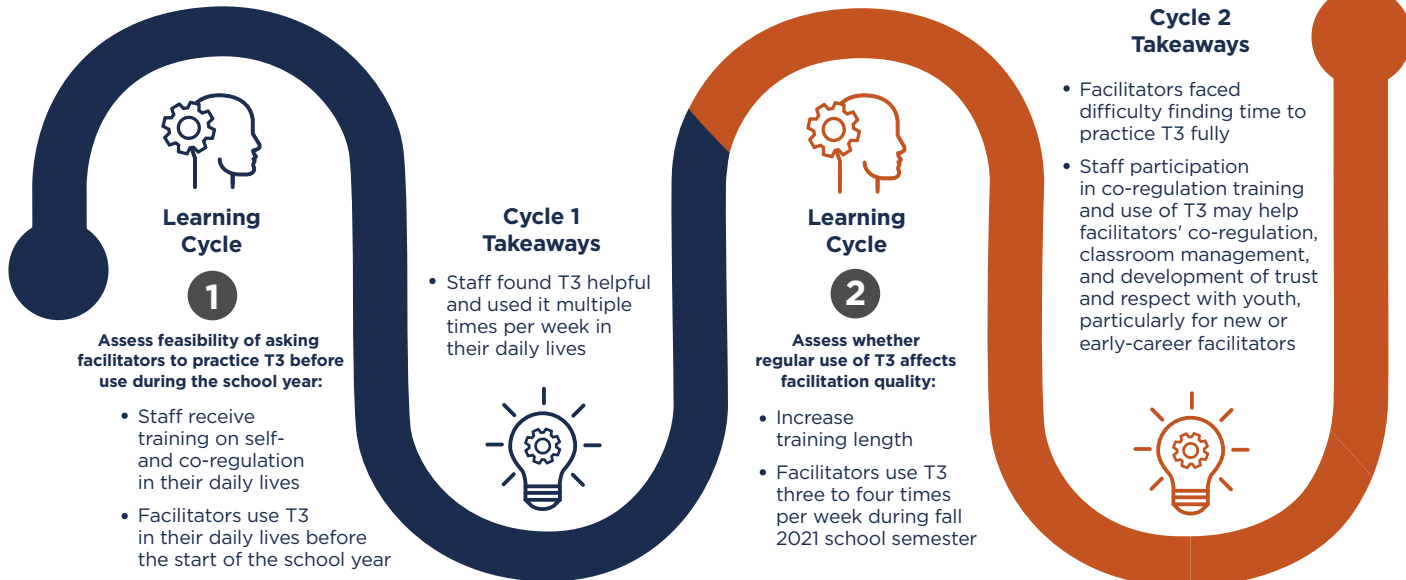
Learning Cycle

1

Assess feasibility of asking facilitators to practice T3 before use during the school year:

• Staff receive training on self- and co-regulation in their daily lives

• Facilitators use T3 in their daily lives before the start of the school year

Cycle 1 Takeaways

• Staff found T3 helpful and used it multiple times per week in their daily lives

Learning Cycle

2

Assess whether regular use of T3 affects facilitation quality:

• Increase training length

• Facilitators use T3 three to four times per week during fall 2021 school semester

Cycle 2 Takeaways

• Facilitators faced difficulty finding time to practice T3 fully

• Staff participation in co-regulation training and use of T3 may help facilitators' co-regulation, classroom management, and development of trust and respect with youth, particularly for new or early-career facilitators